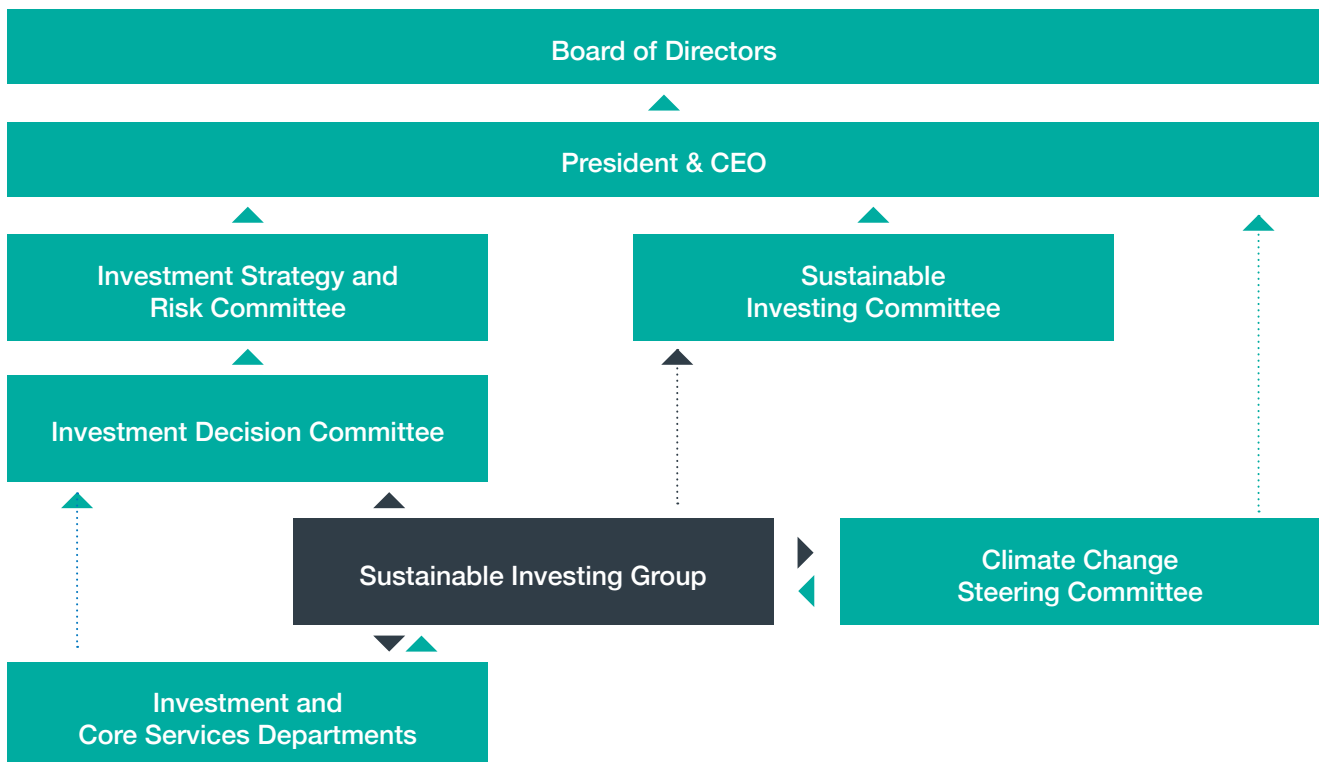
Board of Directors

President & CEO

Investment Strategy and Risk Committee

Sustainable Investing Committee

Investment Decision Committee

Sustainable Investing Group

Climate Change Steering Committee

Investment and Core Services Departments